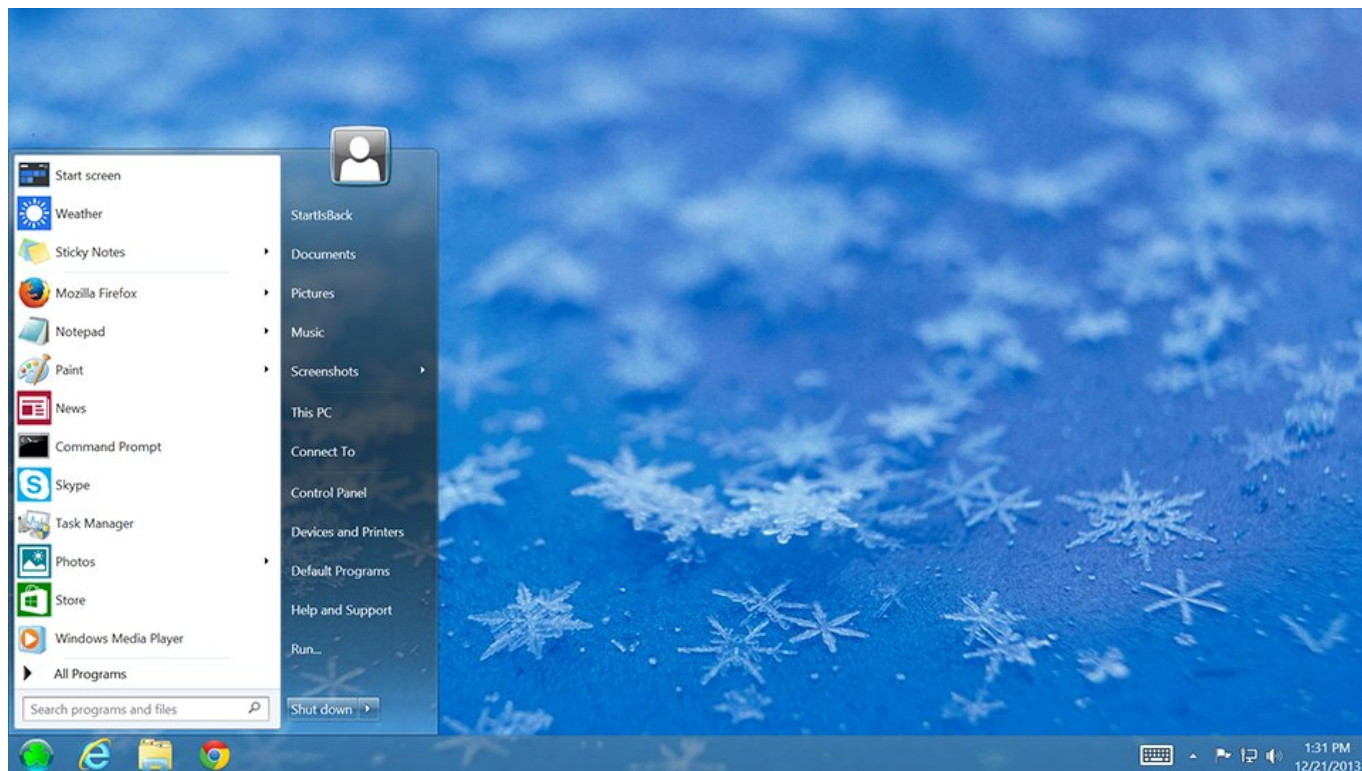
Start screen
Weather
Sticky Notes
Mozilla Firefox
Notepad
Paint
News
Command Prompt
Skype
Task Manager
Photos
Store
Windows Media Player
All Programs
Search programs and files

StartIsBack
Documents
Pictures
Music
Screenshots
This PC
Connect To
Control Panel
Devices and Printers
Default Programs
Help and Support
Run...
Shut down

1:31 PM
12/21/2013